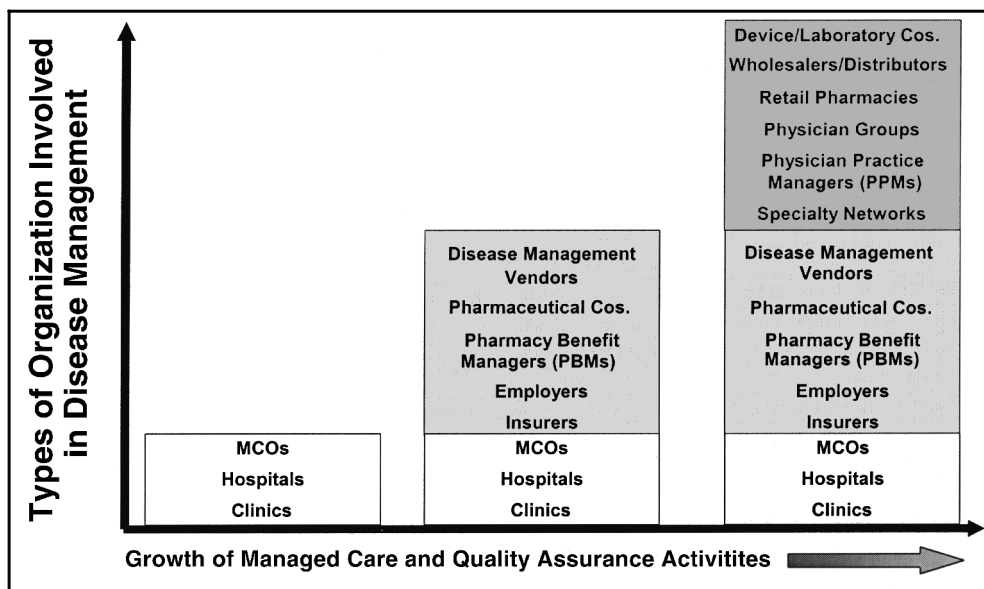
Types of Organization Involved in Disease Management

MCOs
Hospitals
Clinics

Disease Management Vendors
Pharmaceutical Cos.
Pharmacy Benefit Managers (PBMs)
Employers
Insurers
MCOs
Hospitals
Clinics

Device/Laboratory Cos.
Wholesalers/Distributors
Retail Pharmacies
Physician Groups
Physician Practice Managers (PPMs)
Specialty Networks
Disease Management Vendors
Pharmaceutical Cos.
Pharmacy Benefit Managers (PBMs)
Employers
Insurers
MCOs
Hospitals
Clinics

Growth of Managed Care and Quality Assurance Activitites